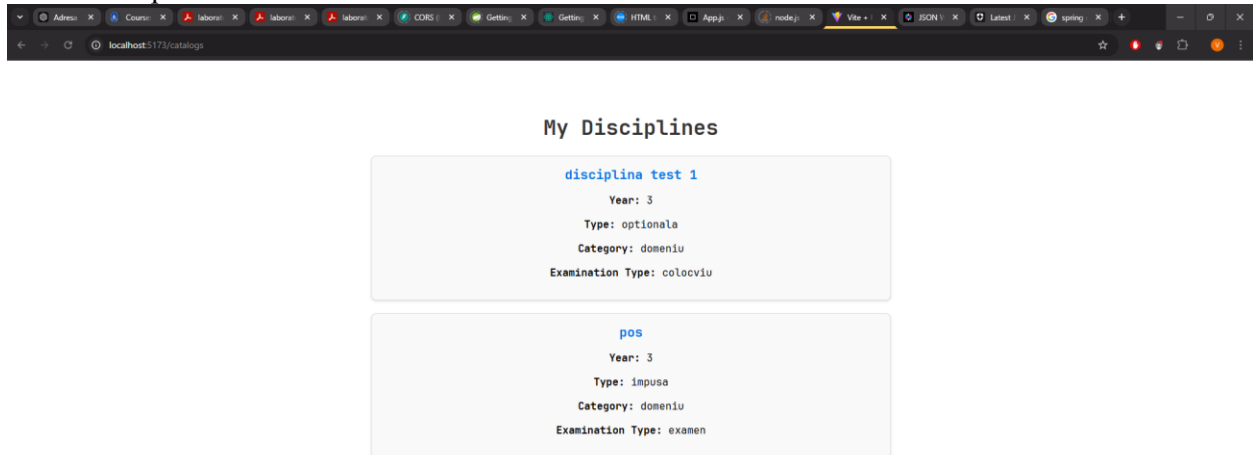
Adresa | Course | laborat | laborat | laborat | CORS | Getting | Getting | HTML | App.js | node.js | Vite + | JSON | Latest | spring

localhost:5173/catalogs

My Disciplines

disciplina test 1

Year: 3

Type: optionala

Category: domeniu

Examination Type: colocviu

pos

Year: 3

Type: impusa

Category: domeniu

Examination Type: examen